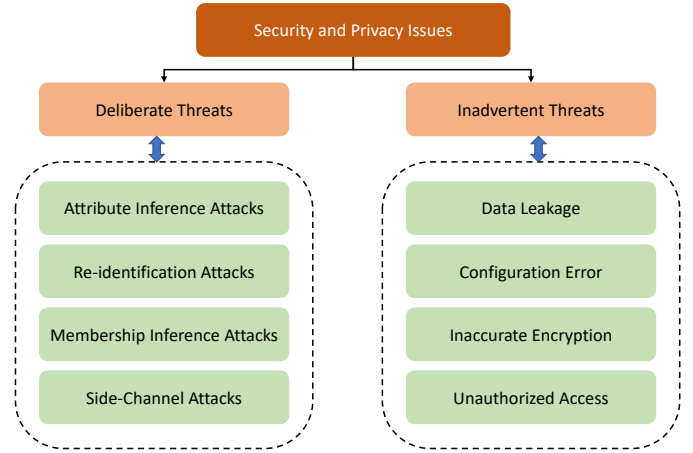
Security and Privacy Issues

Deliberate Threats

Attribute Inference Attacks

Re-identification Attacks

Membership Inference Attacks

Side-Channel Attacks

Inadvertent Threats

Data Leakage

Configuration Error

Inaccurate Encryption

Unauthorized Access